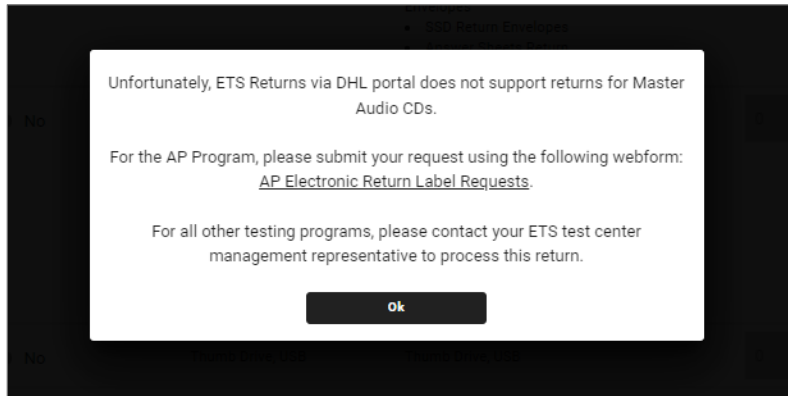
Envelopes
• SSD Return Envelopes
• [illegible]

No

Unfortunately, ETS Returns via DHL portal does not support returns for Master Audio CDs.

For the AP Program, please submit your request using the following webform: AP Electronic Return Label Requests.

For all other testing programs, please contact your ETS test center management representative to process this return.

Ok

No

Thumb Drive, USB

Thumb Drive, USB